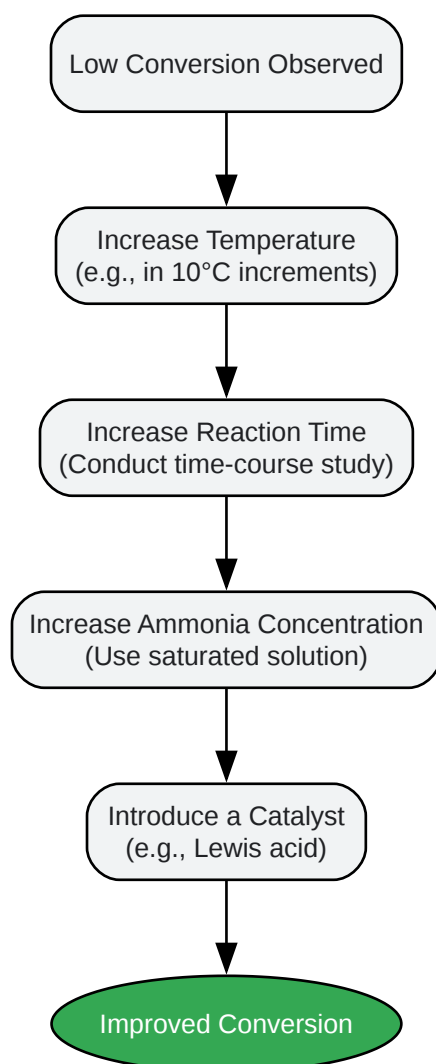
Low Conversion Observed

Increase Temperature
(e.g., in 10°C increments)

Increase Reaction Time
(Conduct time-course study)

Increase Ammonia Concentration
(Use saturated solution)

Introduce a Catalyst
(e.g., Lewis acid)

Improved Conversion